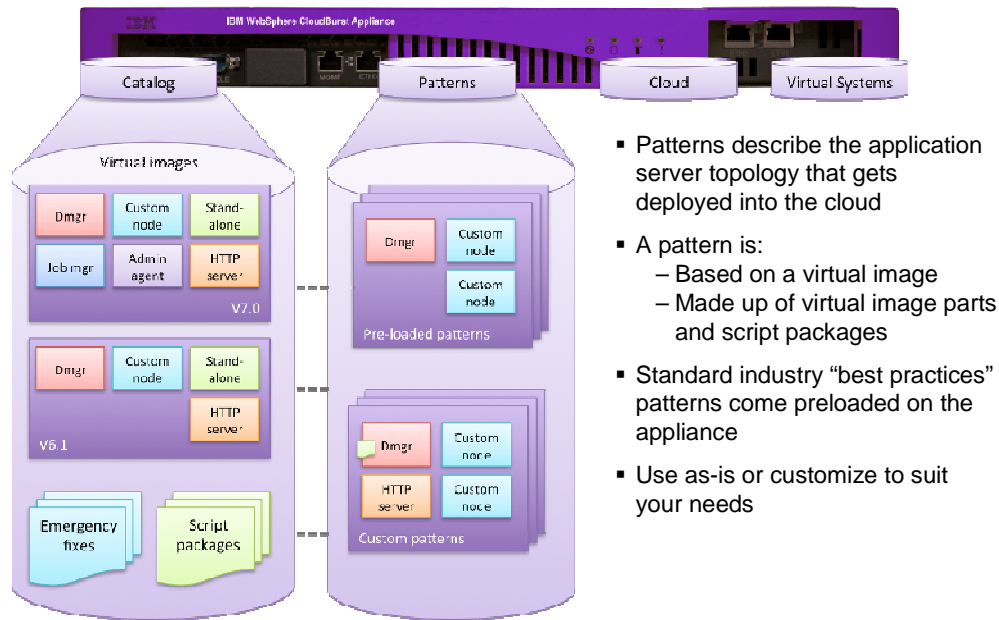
IBM IBM WebSphere CloudBurst Appliance

Catalog

Patterns

Cloud

Virtual Systems

Virtual images

Dmgr

Custom node

Stand-alone

Job mgr

Admin agent

HTTP server

V7.0

Dmgr

Custom node

Stand-alone

HTTP server

V6.1

Emergency fixes

Script packages

Dmgr

Custom node

Custom node

Pre-loaded patterns

Dmgr

Custom node

HTTP server

Custom node

Custom patterns

▪ Patterns describe the application server topology that gets deployed into the cloud

▪ A pattern is:
– Based on a virtual image
– Made up of virtual image parts and script packages

▪ Standard industry “best practices” patterns come preloaded on the appliance

▪ Use as-is or customize to suit your needs